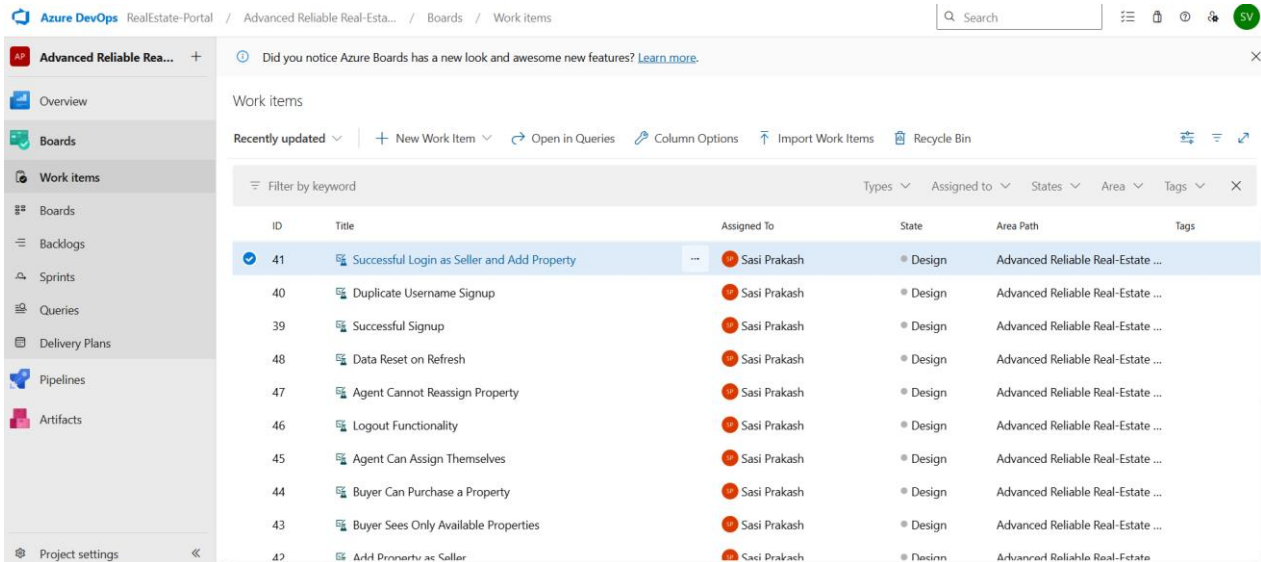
Azure DevOps RealEstate-Portal / Advanced Reliable Real-Esta... / Boards / Work items

Search

SV

AP Advanced Reliable Rea... +

Did you notice Azure Boards has a new look and awesome new features? Learn more.

Overview

Boards

Work items

Boards

Backlogs

Sprints

Queries

Delivery Plans

Pipelines

Artifacts

Project settings «

Work items

Recently updated | + New Work Item | Open in Queries | Column Options | Import Work Items | Recycle Bin

Filter by keyword | Types | Assigned to | States | Area | Tags

| ID | Title | Assigned To | State | Area Path | Tags |
|---|---|---|---|---|---|
| 41 | Successful Login as Seller and Add Property | Sasi Prakash | Design | Advanced Reliable Real-Estate ... | |
| 40 | Duplicate Username Signup | Sasi Prakash | Design | Advanced Reliable Real-Estate ... | |
| 39 | Successful Signup | Sasi Prakash | Design | Advanced Reliable Real-Estate ... | |
| 48 | Data Reset on Refresh | Sasi Prakash | Design | Advanced Reliable Real-Estate ... | |
| 47 | Agent Cannot Reassign Property | Sasi Prakash | Design | Advanced Reliable Real-Estate ... | |
| 46 | Logout Functionality | Sasi Prakash | Design | Advanced Reliable Real-Estate ... | |
| 45 | Agent Can Assign Themselves | Sasi Prakash | Design | Advanced Reliable Real-Estate ... | |
| 44 | Buyer Can Purchase a Property | Sasi Prakash | Design | Advanced Reliable Real-Estate ... | |
| 43 | Buyer Sees Only Available Properties | Sasi Prakash | Design | Advanced Reliable Real-Estate ... | |
| 42 | Add Property as Seller | Sasi Prakash | Design | Advanced Reliable Real-Estate | |